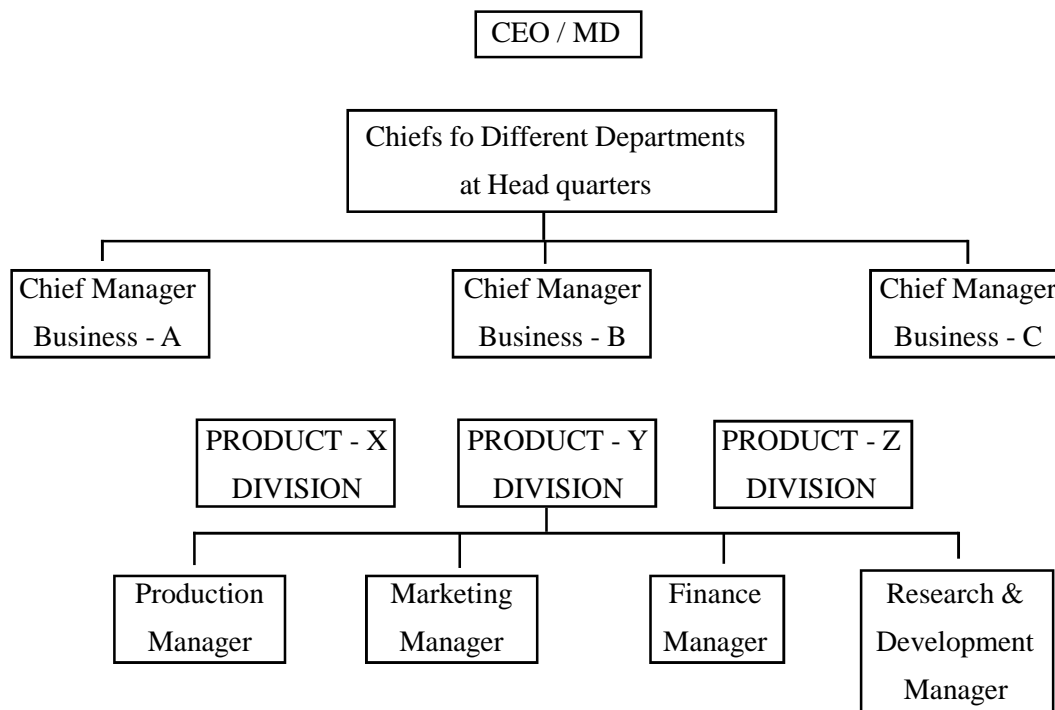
CEO / MD

Chiefs fo Different Departments at Head quarters

Chief Manager Business - A

Chief Manager Business - B

Chief Manager Business - C

PRODUCT - X DIVISION

PRODUCT - Y DIVISION

PRODUCT - Z DIVISION

Production Manager

Marketing Manager

Finance Manager

Research & Development Manager